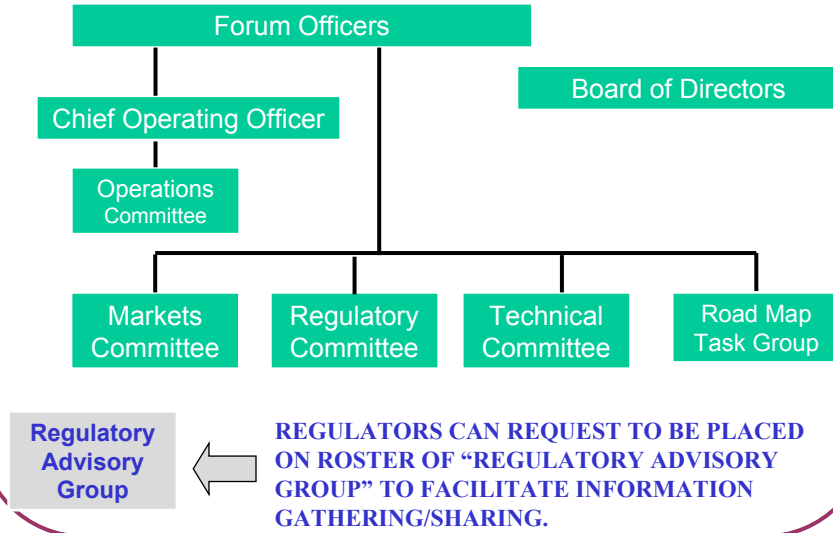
Forum Officers

Board of Directors

Chief Operating Officer

Operations Committee

Markets Committee

Regulatory Committee

Technical Committee

Road Map Task Group

Regulatory Advisory Group

REGULATORS CAN REQUEST TO BE PLACED ON ROSTER OF "REGULATORY ADVISORY GROUP" TO FACILITATE INFORMATION GATHERING/SHARING.